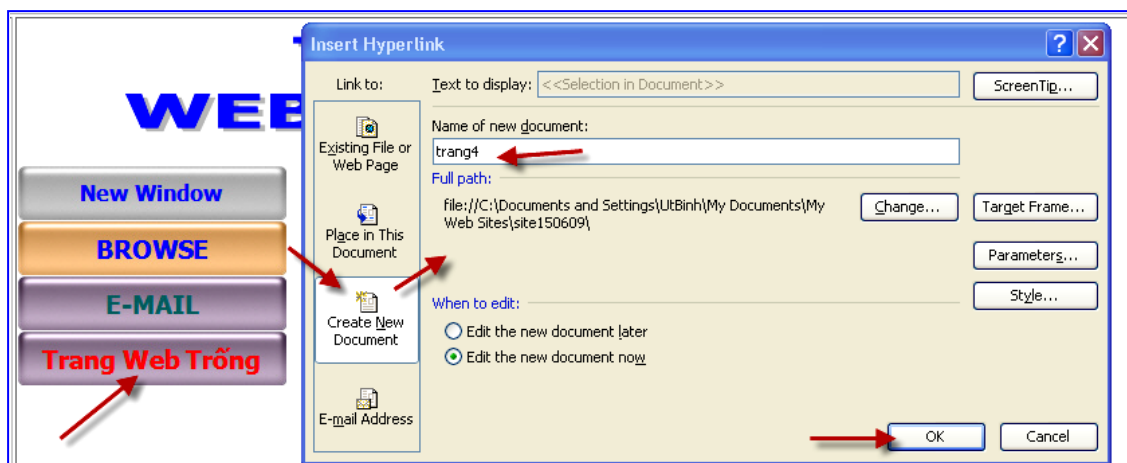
WEB

New Window

BROWSE

E-MAIL

Trang Web Trống

Insert Hyperlink

?

X

Link to:

Text to display: <<Selection in Document>>

ScreenTip...

Existing File or Web Page

Place in This Document

Create New Document

E-mail Address

Name of new document:

trang4

Full path:

file://C:\Documents and Settings\UtBinh\My Documents\My Web Sites\site150609\

Change...

Target Frame...

Parameters...

Style...

When to edit:

Edit the new document later

Edit the new document now

OK

Cancel